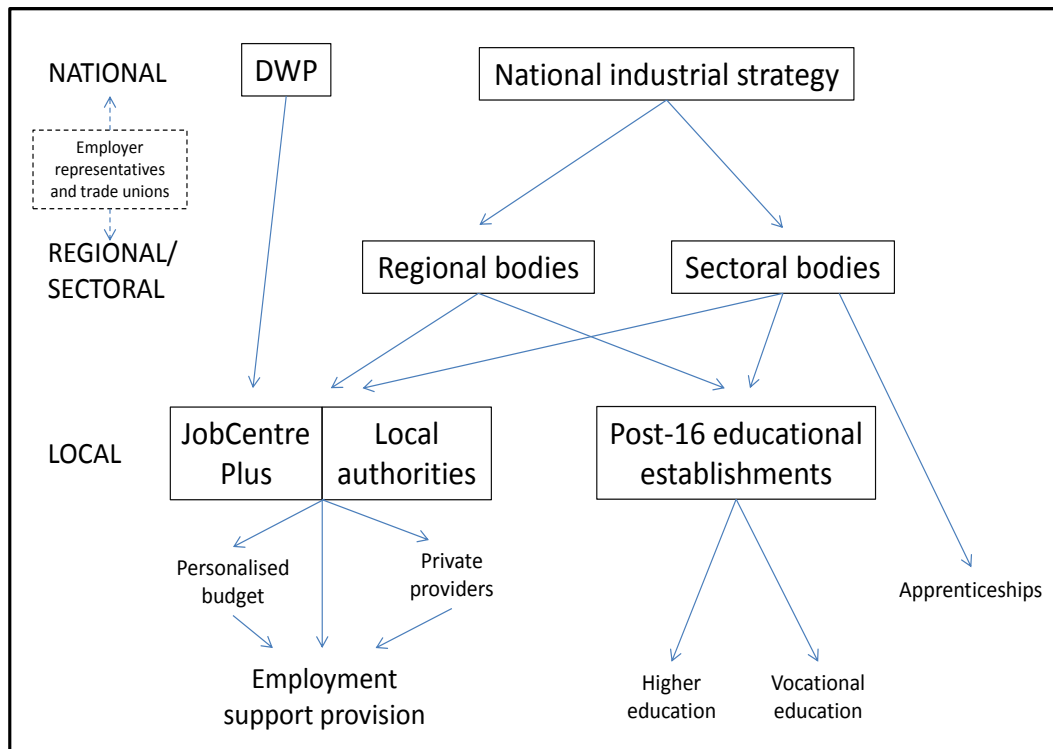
NATIONAL

DWP

National industrial strategy

Employer representatives and trade unions

REGIONAL/ SECTORAL

Regional bodies

Sectoral bodies

LOCAL

JobCentre Plus

Local authorities

Post-16 educational establishments

Personalised budget

Private providers

Apprenticeships

Employment support provision

Higher education

Vocational education